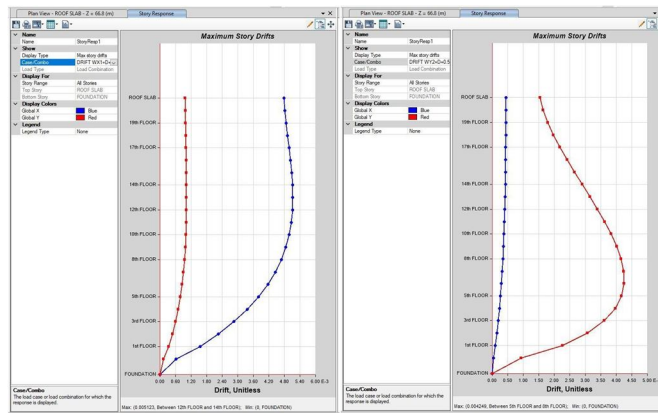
Plan View - ROOF SLAB - Z = 66.8 (m)
Story Response

Name
Name: StoryResp1
Show
Display Type: Max story drifts
Case/Combo: DRIFT WX1+D+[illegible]
Load Type: Load Combination
Display For
Story Range: All Stories
Top Story: ROOF SLAB
Bottom Story: FOUNDATION
Display Colors
Global X: Blue
Global Y: Red
Legend
Legend Type: None

Maximum Story Drifts

ROOF SLAB
19th FLOOR
17th FLOOR
14th FLOOR
12th FLOOR
10th FLOOR
8th FLOOR
5th FLOOR
3rd FLOOR
1st FLOOR
FOUNDATION

0.00 0.60 1.20 1.80 2.40 3.00 3.60 4.20 4.80 5.40 6.00 E-3
Drift, Unitless

Case/Combo
The load case or load combination for which the response is displayed.

Max: (0.005123, Between 12th FLOOR and 14th FLOOR); Min: (0, FOUNDATION)

Plan View - ROOF SLAB - Z = 66.8 (m)
Story Response

Name
Name: StoryResp1
Show
Display Type: Max story drifts
Case/Combo: DRIFT WY2+D+0.5
Load Type: Load Combination
Display For
Story Range: All Stories
Top Story: ROOF SLAB
Bottom Story: FOUNDATION
Display Colors
Global X: Blue
Global Y: Red
Legend
Legend Type: None

Maximum Story Drifts

ROOF SLAB
19th FLOOR
17th FLOOR
14th FLOOR
12th FLOOR
10th FLOOR
8th FLOOR
5th FLOOR
3rd FLOOR
1st FLOOR
FOUNDATION

0.00 0.50 1.00 1.50 2.00 2.50 3.00 3.50 4.00 4.50 5.00 E-3
Drift, Unitless

Case/Combo
The load case or load combination for which the response is displayed.

Max: (0.004249, Between 5th FLOOR and 8th FLOOR); Min: (0, FOUNDATION)